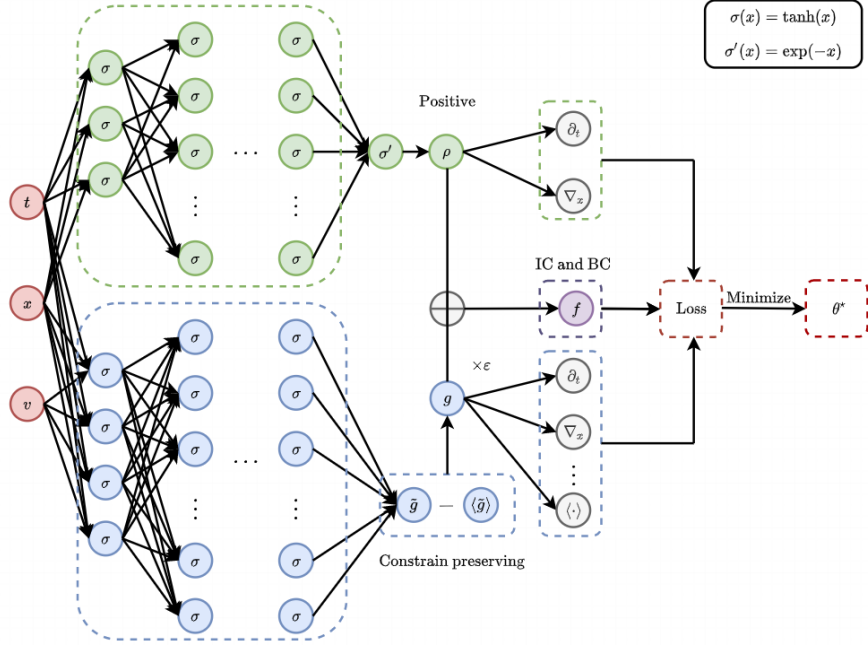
$\sigma(x) = \tanh(x)$

$\sigma'(x) = \exp(-x)$

$t$

$x$

$v$

$\sigma$ $\sigma$ $\sigma$

$\sigma$ $\sigma$ $\sigma$ $\cdots$ $\sigma$ $\sigma$ $\sigma$ $\sigma$ $\vdots$ $\vdots$ $\sigma$ $\sigma$

$\sigma'$

Positive

$\rho$

$\partial_t$

$\nabla_x$

IC and BC

$f$

Loss

Minimize

$\theta^*$

$\times\varepsilon$

$g$

$\partial_t$

$\nabla_x$

$\vdots$

$\langle\cdot\rangle$

$\sigma$ $\sigma$ $\sigma$ $\sigma$

$\sigma$ $\sigma$ $\sigma$ $\sigma$ $\cdots$ $\sigma$ $\sigma$ $\sigma$ $\vdots$ $\vdots$ $\sigma$ $\sigma$ $\sigma$ $\sigma$

$\tilde{g}$ $-$ $\langle\tilde{g}\rangle$

Constrain preserving